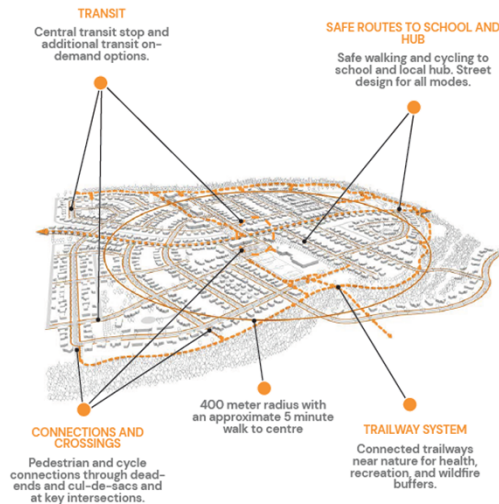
TRANSIT

Central transit stop and additional transit on-demand options.

SAFE ROUTES TO SCHOOL AND HUB

Safe walking and cycling to school and local hub. Street design for all modes.

400 meter radius with an approximate 5 minute walk to centre

CONNECTIONS AND CROSSINGS

Pedestrian and cycle connections through dead-ends and cul-de-sacs and at key intersections.

TRAILWAY SYSTEM

Connected trailways near nature for health, recreation, and wildfire buffers.